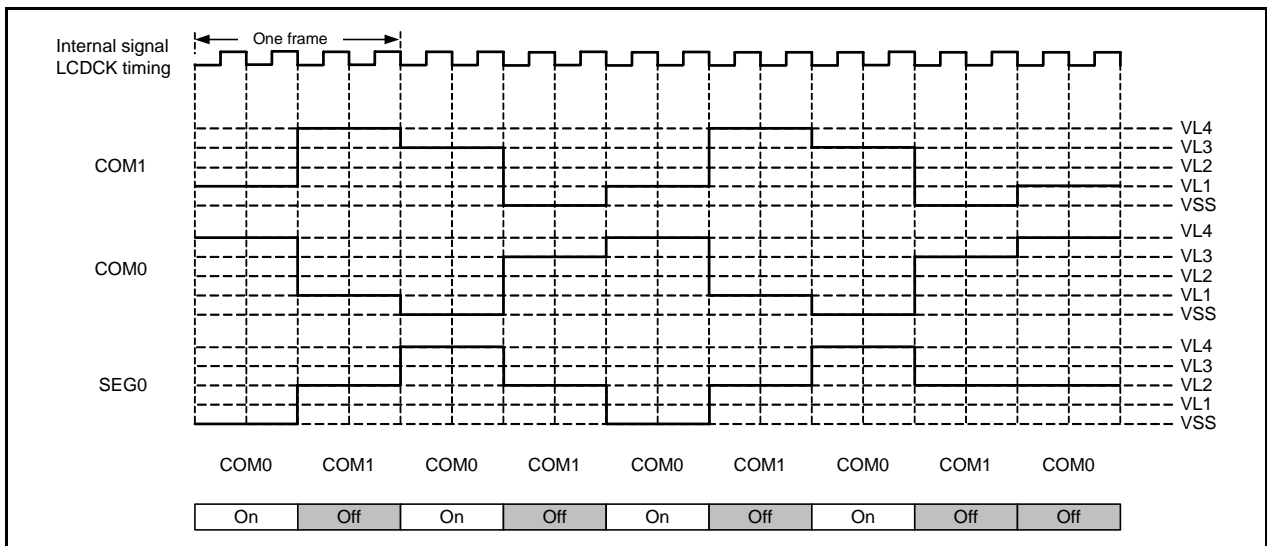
Internal signal LCDCK timing

One frame

COM1

VL4
VL3
VL2
VL1
VSS

COM0

VL4
VL3
VL2
VL1
VSS

SEG0

VL4
VL3
VL2
VL1
VSS

COM0 COM1 COM0 COM1 COM0 COM1 COM0 COM1 COM0

| On | Off | On | Off | On | Off | On | Off | Off |
|---|---|---|---|---|---|---|---|---|